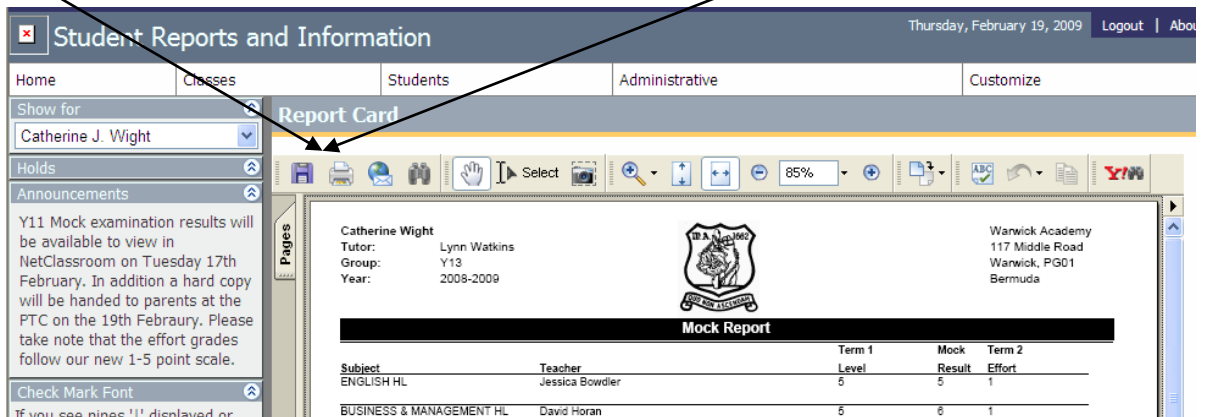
Student Reports and Information

Thursday, February 19, 2009 Logout | Abou

Home | Classes | Students | Administrative | Customize

Show for

Catherine J. Wight

Holds

Announcements

Y11 Mock examination results will be available to view in NetClassroom on Tuesday 17th February. In addition a hard copy will be handed to parents at the PTC on the 19th Febraury. Please take note that the effort grades follow our new 1-5 point scale.

Check Mark Font

If you see nines '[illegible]' displayed or

Report Card

Select 85%

Pages

Catherine Wight
Tutor: Lynn Watkins
Group: Y13
Year: 2008-2009

QUO NON ASCENDAM

Warwick Academy
117 Middle Road
Warwick, PG01
Bermuda

Mock Report

| Subject | Teacher | Term 1 Level | Mock Result | Term 2 Effort |
|---|---|---|---|---|
| ENGLISH HL | Jessica Bowdler | 5 | 5 | 1 |
| BUSINESS & MANAGEMENT HL | David Horan | 5 | 6 | 1 |